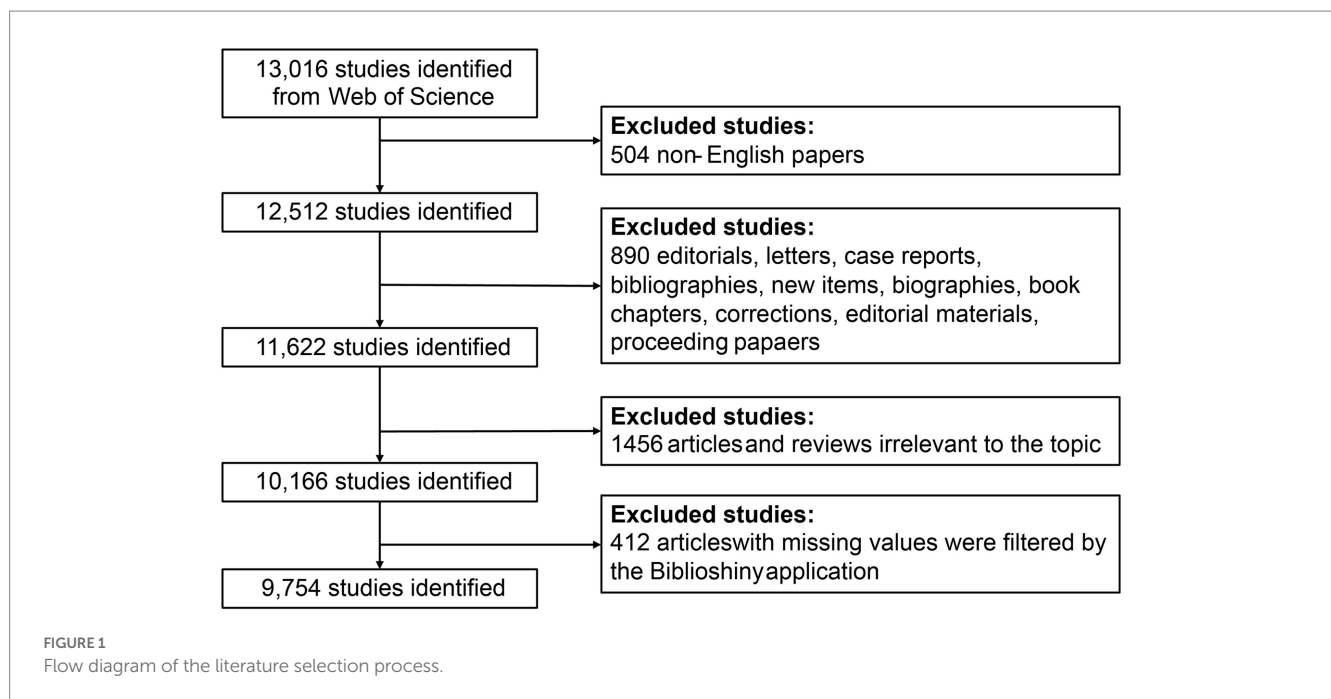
13,016 studies identified from Web of Science

Excluded studies:
504 non-English papers

12,512 studies identified

Excluded studies:
890 editorials, letters, case reports, bibliographies, new items, biographies, book chapters, corrections, editorial materials, proceeding papaers

11,622 studies identified

Excluded studies:
1456 articlesand reviews irrelevant to the topic

10,166 studies identified

Excluded studies:
412 articleswith missing values were filtered by the Biblioshinyapplication

9,754 studies identified

FIGURE 1
Flow diagram of the literature selection process.